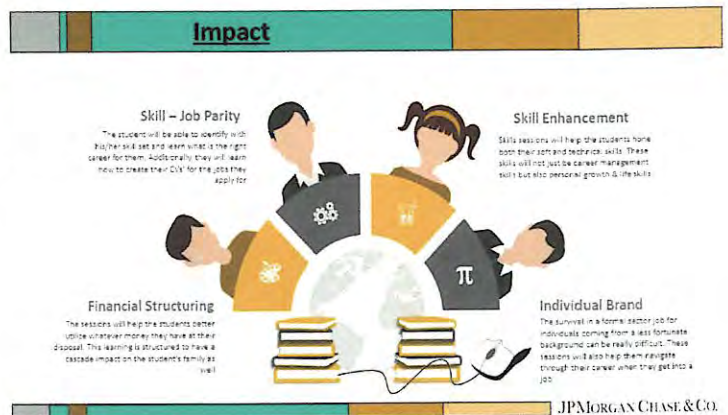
Impact

Skill – Job Parity

The student will be able to identify with his/her skill set and learn what is the right career for them. Additionally they will learn how to create their CVs' for the jobs they apply for

Skill Enhancement

Skills sessions will help the students hone both their soft and technical skills. These skills will not just be career management skills but also personal growth & life skills

$\pi$

Financial Structuring

The sessions will help the students better utilize whatever money they have at their disposal. This learning is structured to have a cascade impact on the student's family as well

Individual Brand

The survival in a formal sector job for individuals coming from a less fortunate background can be really difficult. These sessions will also help them navigate through their career when they get into a job

JPMORGAN CHASE & CO.